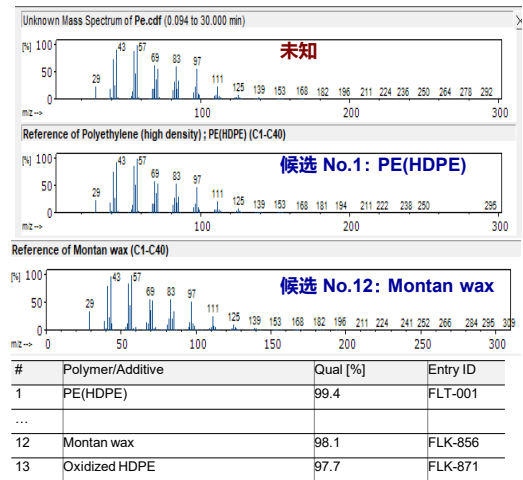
Unknown Mass Spectrum of Pe.cdf (0.094 to 30.000 min)

未知

[%] 100
50
0
m/z-->
29 43 57 69 83 97 111 125 139 153 168 182 196 211 224 236 250 264 278 292
100 200 300

Reference of Polyethylene (high density) ; PE(HDPE) (C1-C40)

候选 No.1: PE(HDPE)

[%] 100
50
0
m/z-->
29 43 57 69 83 97 111 125 139 153 168 181 194 211 222 238 250 295
100 200 300

Reference of Montan wax (C1-C40)

候选 No.12: Montan wax

[%] 100
50
0
m/z-->
29 43 57 69 83 97 111 125 139 153 168 182 196 211 224 241 252 266 284 295 309
50 100 150 200 250 300

| # | Polymer/Additive | Qual [%] | Entry ID |
|---|---|---|---|
| 1 | PE(HDPE) | 99.4 | FLT-001 |
| … | | | |
| 12 | Montan wax | 98.1 | FLK-856 |
| 13 | Oxidized HDPE | 97.7 | FLK-871 |